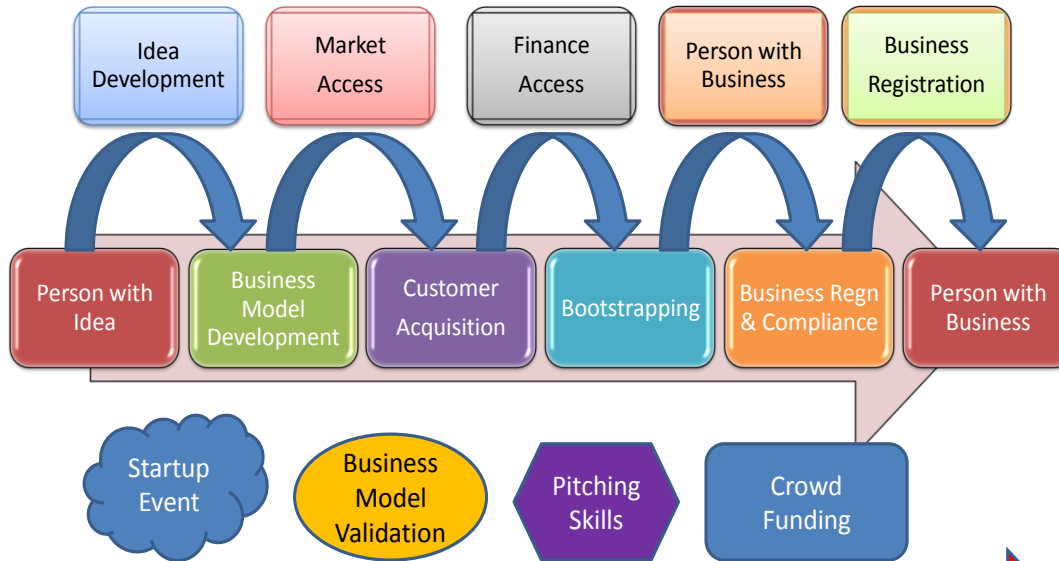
Idea Development

Market Access

Finance Access

Person with Business

Business Registration

Person with Idea

Business Model Development

Customer Acquisition

Bootstrapping

Business Regn & Compliance

Person with Business

Startup Event

Business Model Validation

Pitching Skills

Crowd Funding